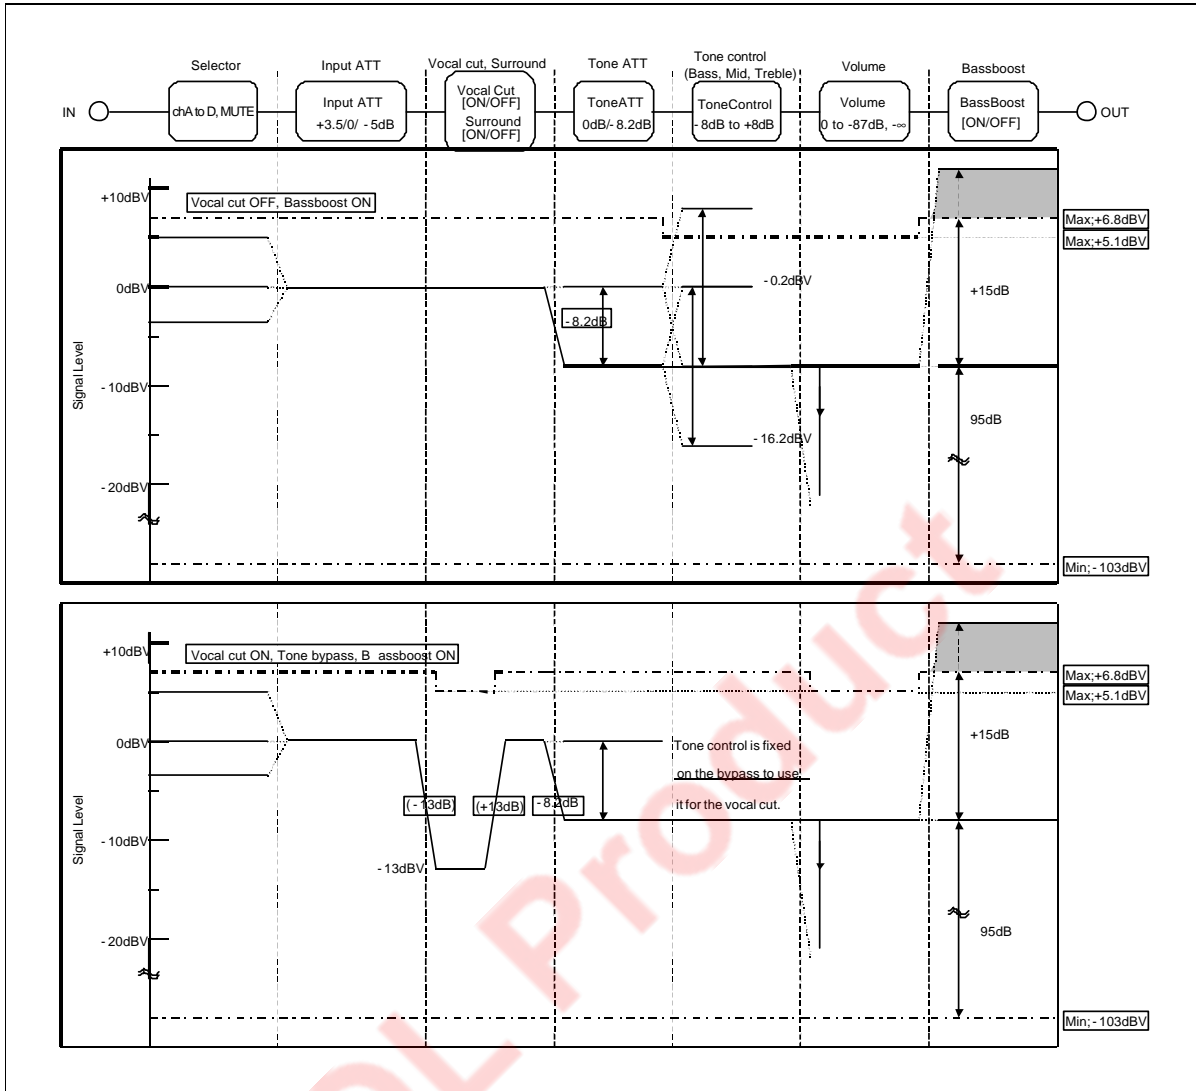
Selector
Input ATT
Vocal cut, Surround
Tone ATT
Tone control (Bass, Mid, Treble)
Volume
Bassboost

IN
chA to D, MUTE
Input ATT +3.5/0/ - 5dB
Vocal Cut [ON/OFF] Surround [ON/OFF]
ToneATT 0dB/- 8.2dB
ToneControl - 8dB to +8dB
Volume 0 to -87dB, -∞
BassBoost [ON/OFF]
OUT

+10dBV
Vocal cut OFF, Bassboost ON
Max;+6.8dBV
Max;+5.1dBV
0dBV
- 0.2dBV
+15dB
- 8.2dB
Signal Level
- 10dBV
95dB
- 16.2dBV
- 20dBV
Min; - 103dBV

+10dBV
Vocal cut ON, Tone bypass, B assboost ON
Max;+6.8dBV
Max;+5.1dBV
0dBV
Tone control is fixed on the bypass to use it for the vocal cut.
+15dB
(- 13dB)
(+13dB)
- 8.2dB
Signal Level
- 10dBV
- 13dBV
- 20dBV
95dB
Min; - 103dBV